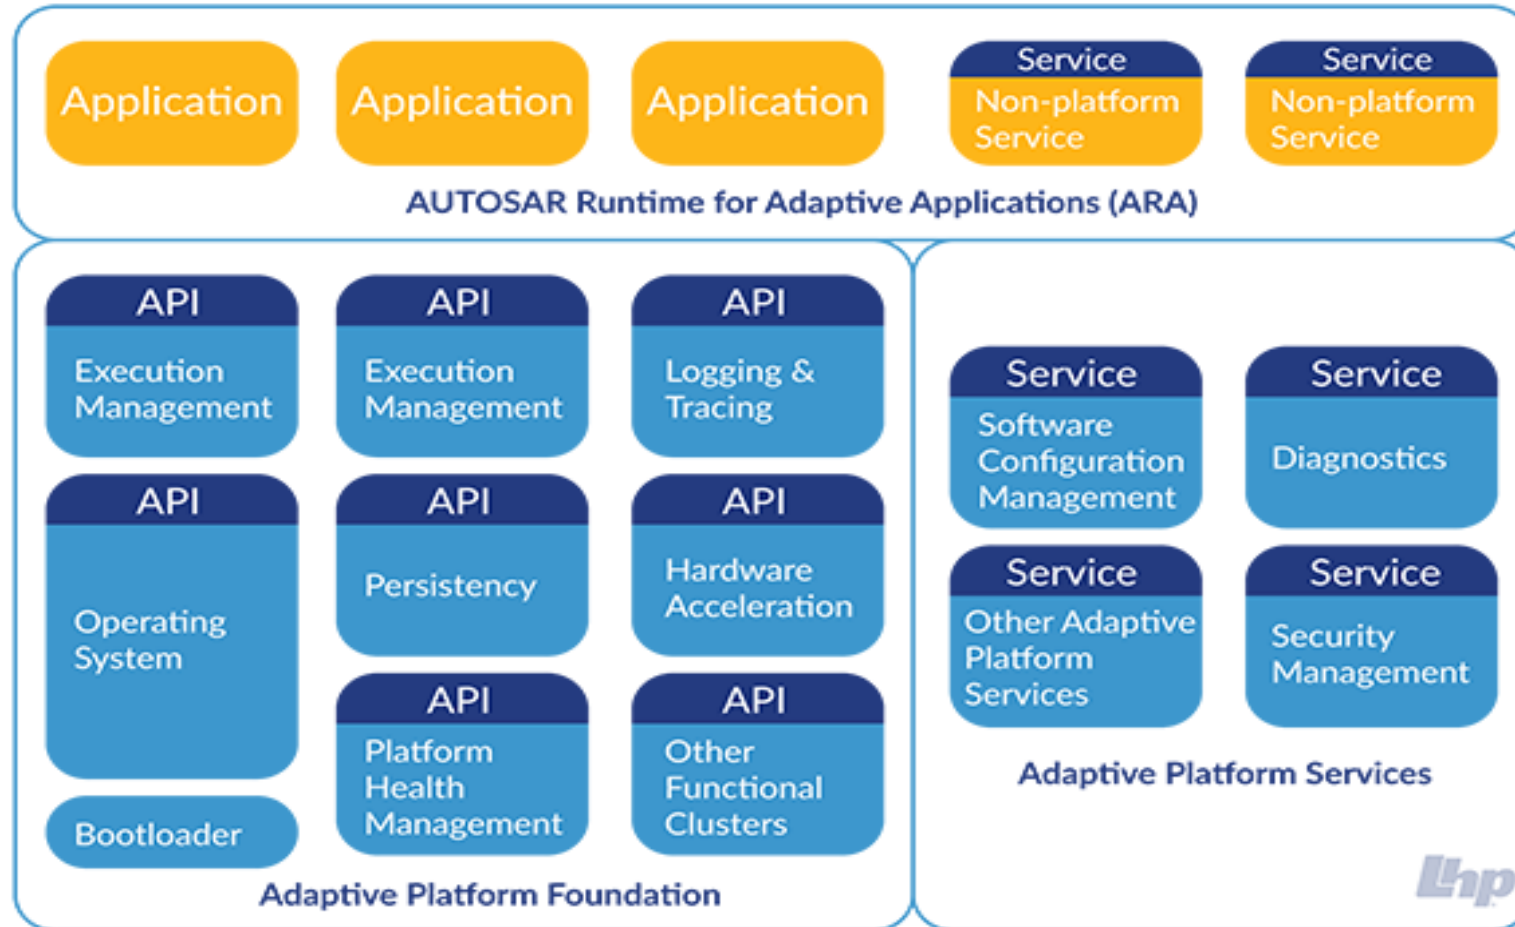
Application

Application

Application

Service
Non-platform Service

Service
Non-platform Service

AUTOSAR Runtime for Adaptive Applications (ARA)

API
Execution Management

API
Execution Management

API
Logging & Tracing

API
Operating System

API
Persistency

API
Hardware Acceleration

API
Platform Health Management

API
Other Functional Clusters

Bootloader

Adaptive Platform Foundation

Service
Software Configuration Management

Service
Diagnostics

Service
Other Adaptive Platform Services

Service
Security Management

Adaptive Platform Services

Lhp